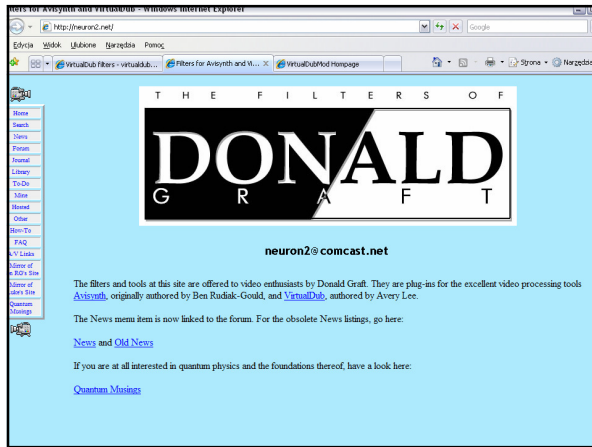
filters for Avisynth and VirtualDub - Windows Internet Explorer

http://neuron2.net/

Google

Edycja Widok Ulubione Narzędzia Pomoc

VirtualDub filters - virtualdub...

Filters for Avisynth and Vi...

VirtualDubMod Hompage

Strona

Narzędzia

Home
Search
News
Forum
Journal
Library
To-Do
Misc
Hosted
Other
How-To
FAQ
A/V Links
Mirror of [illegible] RO's Site
Mirror of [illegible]nda's Site
Quantum Musings

T H E F I L T E R S O F

DONALD

G R A F T

neuron2@comcast.net

The filters and tools at this site are offered to video enthusiasts by Donald Graft. They are plug-ins for the excellent video processing tools Avisynth, originally authored by Ben Rudiak-Gould, and VirtualDub, authored by Avery Lee.

The News menu item is now linked to the forum. For the obsolete News listings, go here:

News and Old News

If you are at all interested in quantum physics and the foundations thereof, have a look here:

Quantum Musings